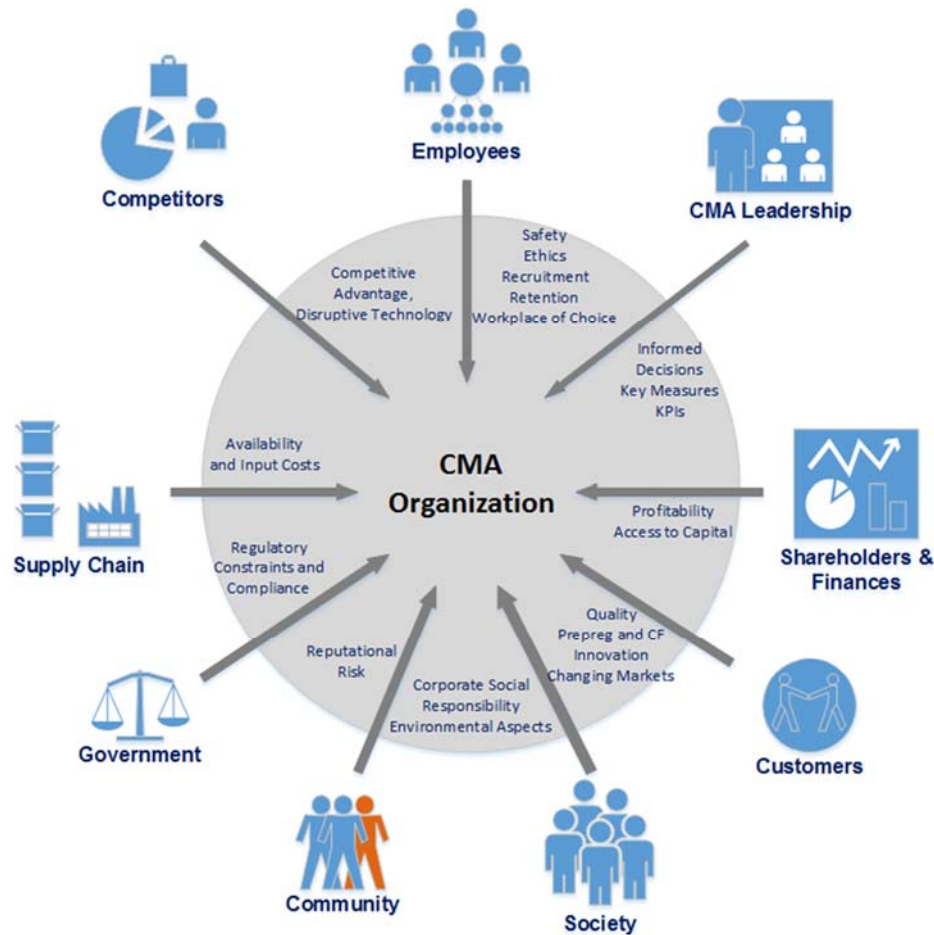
Employees

Competitors

CMA Leadership

Safety
Ethics
Recruitment
Retention
Workplace of Choice

Competitive Advantage, Disruptive Technology

Informed Decisions
Key Measures
KPIs

Availability and Input Costs

CMA Organization

Supply Chain

Profitability
Access to Capital

Shareholders & Finances

Regulatory Constraints and Compliance

Quality
Prepreg and CF
Innovation
Changing Markets

Reputational Risk

Corporate Social Responsibility
Environmental Aspects

Government

Customers

Community

Society